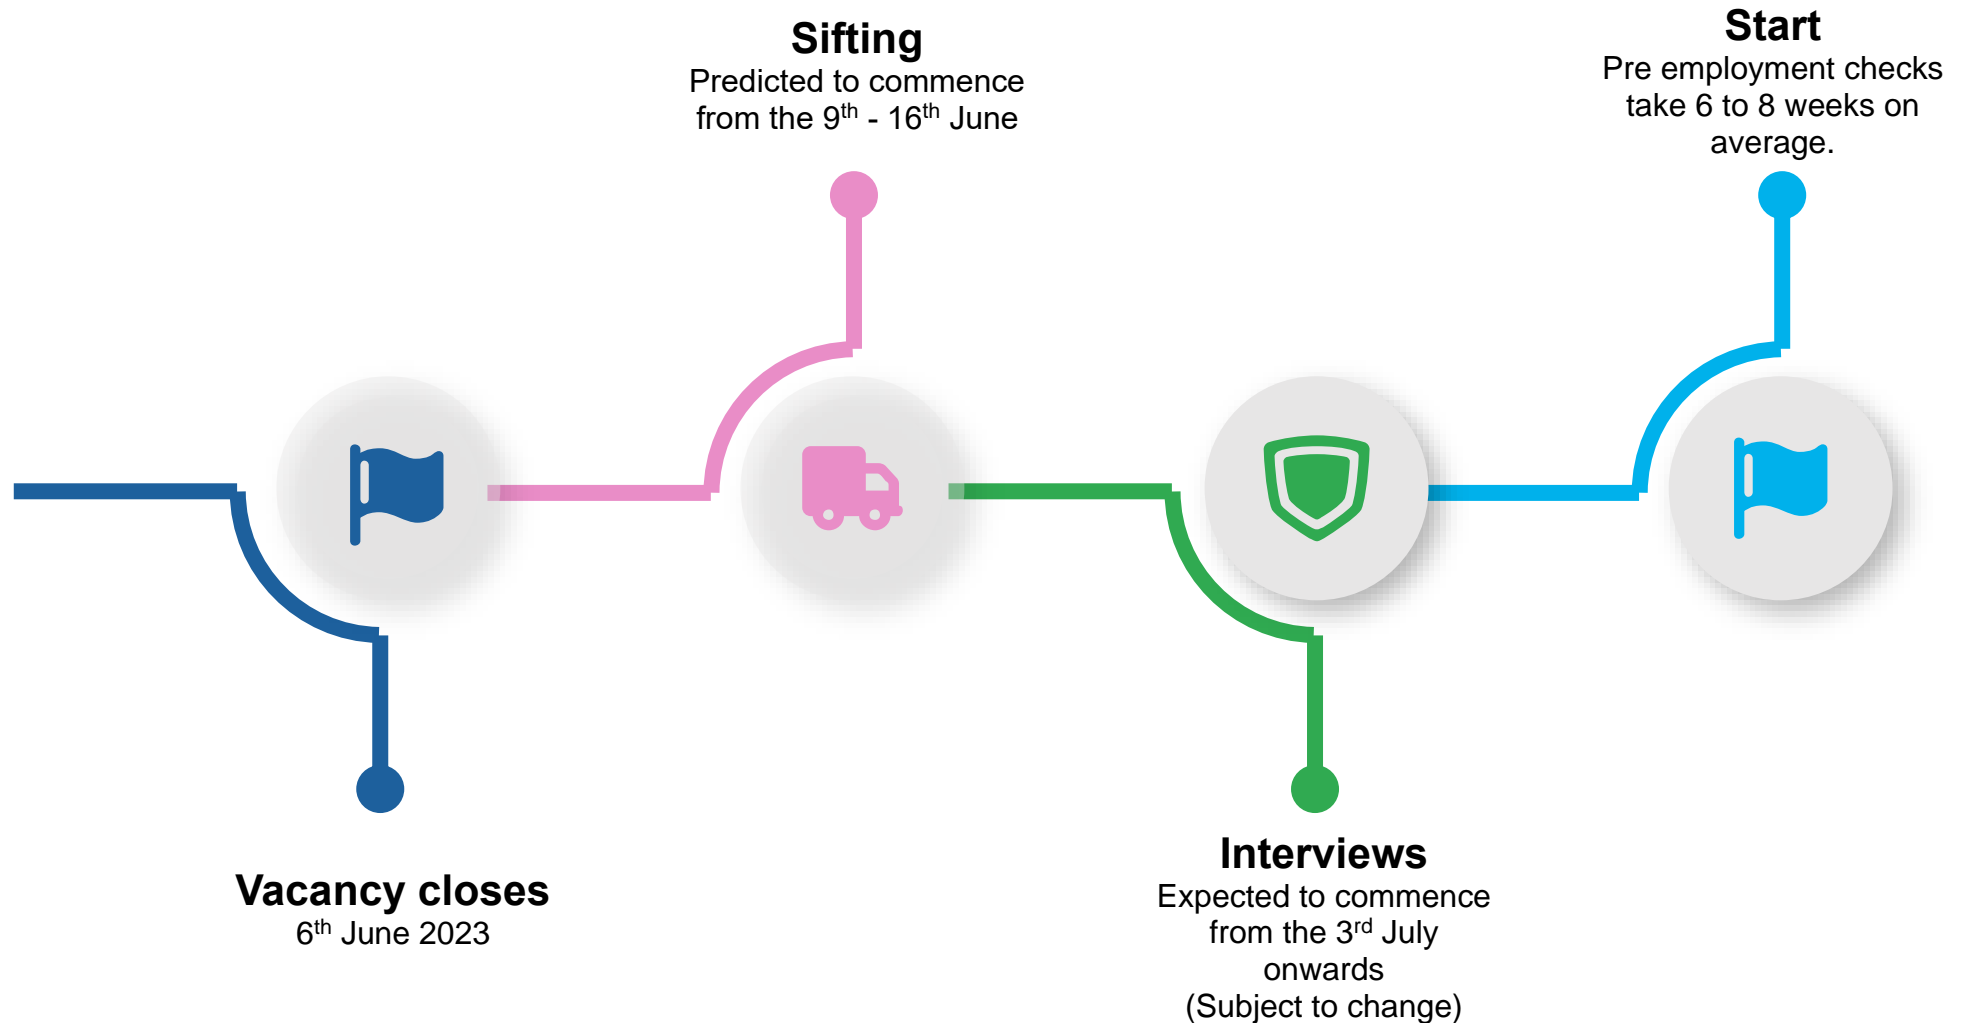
Sifting
Predicted to commence from the $9^{th}$ - $16^{th}$ June

Start
Pre employment checks take 6 to 8 weeks on average.

Vacancy closes
$6^{th}$ June 2023

Interviews
Expected to commence from the $3^{rd}$ July onwards
(Subject to change)